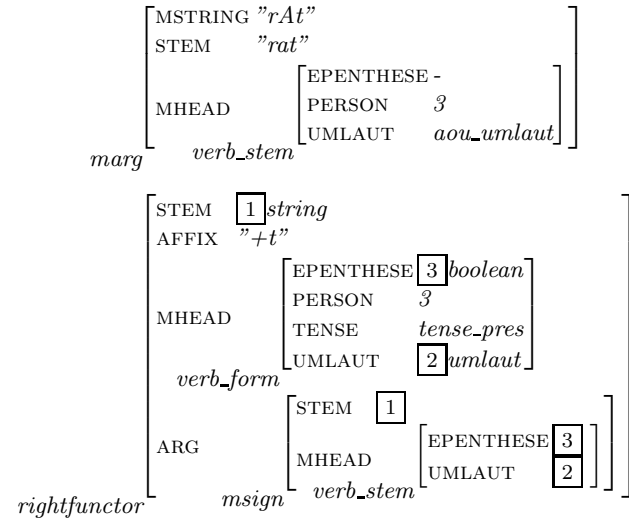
MSTRING "rAt"
STEM "rat"
MHEAD
EPENTHESE -
PERSON 3
UMLAUT aou_umlaut
verb_stem
marg

STEM 1 string
AFFIX "+t"
MHEAD
EPENTHESE 3 boolean
PERSON 3
TENSE tense_pres
UMLAUT 2 umlaut
verb_form
ARG
STEM 1
MHEAD
EPENTHESE 3
UMLAUT 2
verb_stem
msign
rightfunctor